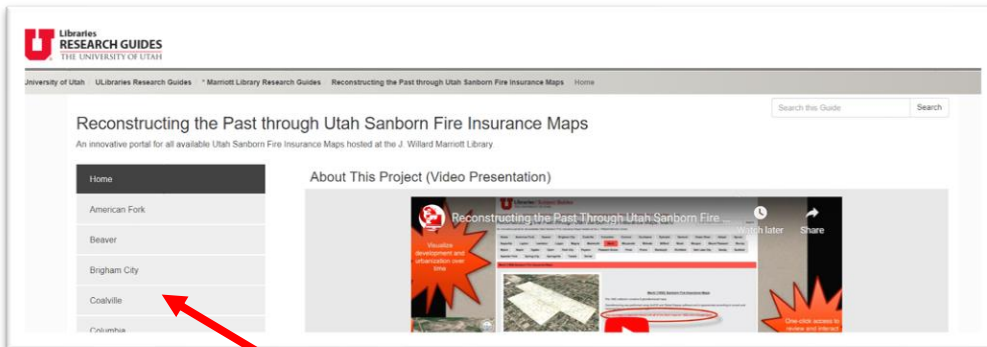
Libraries
RESEARCH GUIDES
THE UNIVERSITY OF UTAH

University of Utah / ULibraries Research Guides / * Marriott Library Research Guides / Reconstructing the Past through Utah Sanborn Fire Insurance Maps / Home

Search this Guide | Search

Reconstructing the Past through Utah Sanborn Fire Insurance Maps

An innovative portal for all available Utah Sanborn Fire Insurance Maps hosted at the J. Willard Marriott Library

Home

American Fork

Beaver

Brigham City

Coalville

Columbia

About This Project (Video Presentation)

Reconstructing the Past Through Utah Sanborn Fire ...

Watch later

Share

Visualize development and urbanization over time

One-click access to review and interact